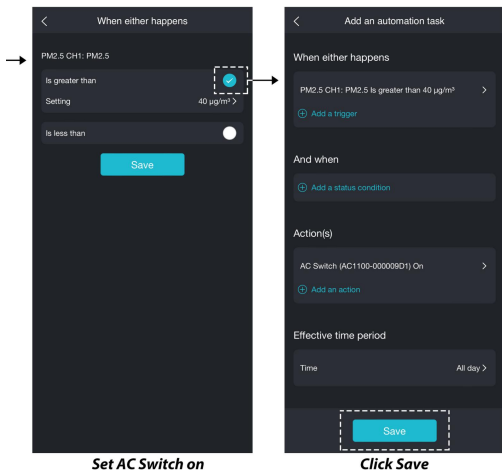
When either happens

PM2.5 CH1: PM2.5

Is greater than

Setting 40 μg/m³ >

Is less than

Save

Add an automation task

When either happens

PM2.5 CH1: PM2.5 Is greater than 40 μg/m³ >

Add a trigger

And when

Add a status condition

Action(s)

AC Switch (AC1100-000009D1) On >

Add an action

Effective time period

Time All day >

Save

Set AC Switch on

Click Save